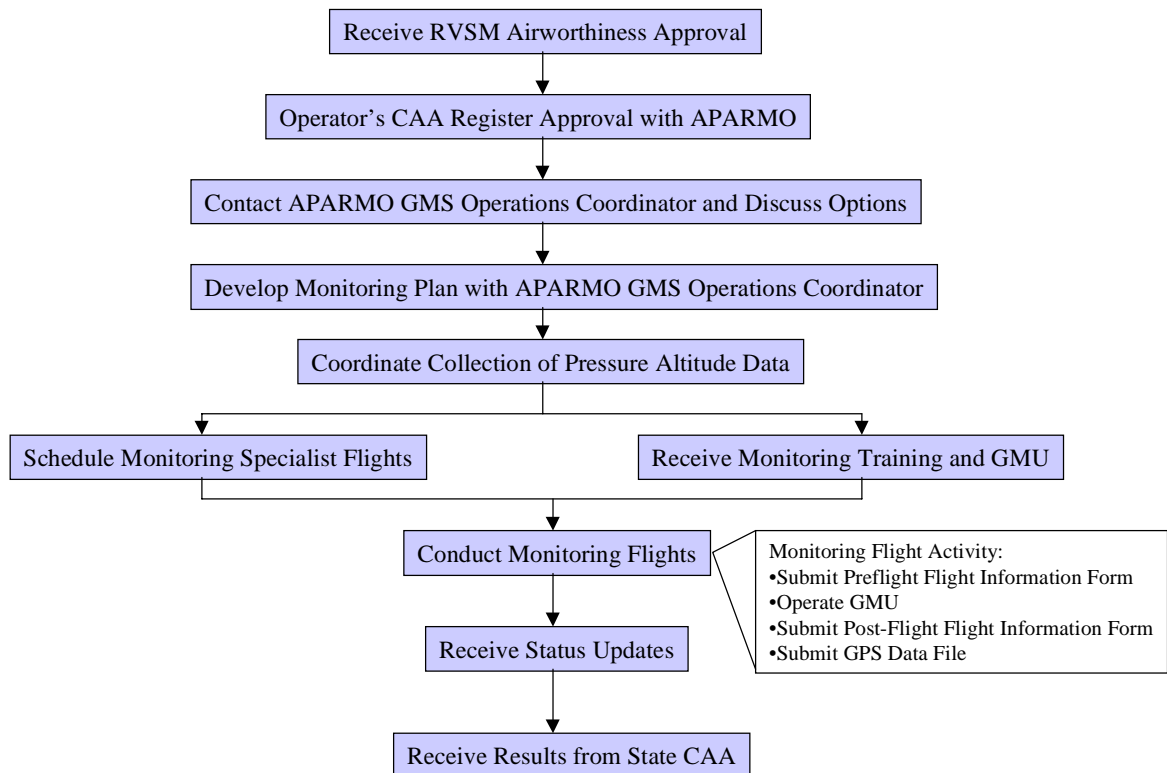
Receive RVSM Airworthiness Approval

Operator's CAA Register Approval with APARMO

Contact APARMO GMS Operations Coordinator and Discuss Options

Develop Monitoring Plan with APARMO GMS Operations Coordinator

Coordinate Collection of Pressure Altitude Data

Schedule Monitoring Specialist Flights

Receive Monitoring Training and GMU

Conduct Monitoring Flights

Monitoring Flight Activity:
•Submit Preflight Flight Information Form
•Operate GMU
•Submit Post-Flight Flight Information Form
•Submit GPS Data File

Receive Status Updates

Receive Results from State CAA